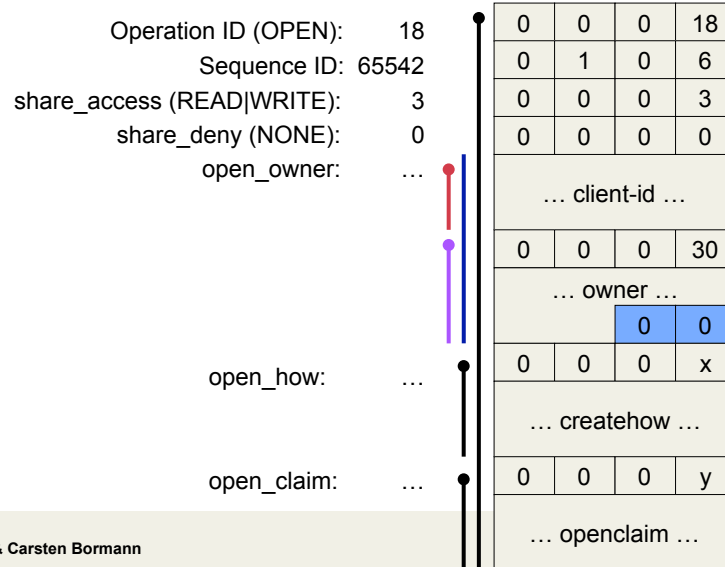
Operation ID (OPEN): 18
Sequence ID: 65542
share_access (READ|WRITE): 3
share_deny (NONE): 0
open_owner: …
open_how: …
open_claim: …

| 0 | 0 | 0 | 18 |
|---|---|---|---|
| 0 | 1 | 0 | 6 |
| 0 | 0 | 0 | 3 |
| 0 | 0 | 0 | 0 |
| … client-id … | | | |
| 0 | 0 | 0 | 30 |
| … owner … | | | |
| | | 0 | 0 |
| 0 | 0 | 0 | x |
| … createhow … | | | |
| 0 | 0 | 0 | y |
| … openclaim … | | | |

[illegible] Carsten Bormann